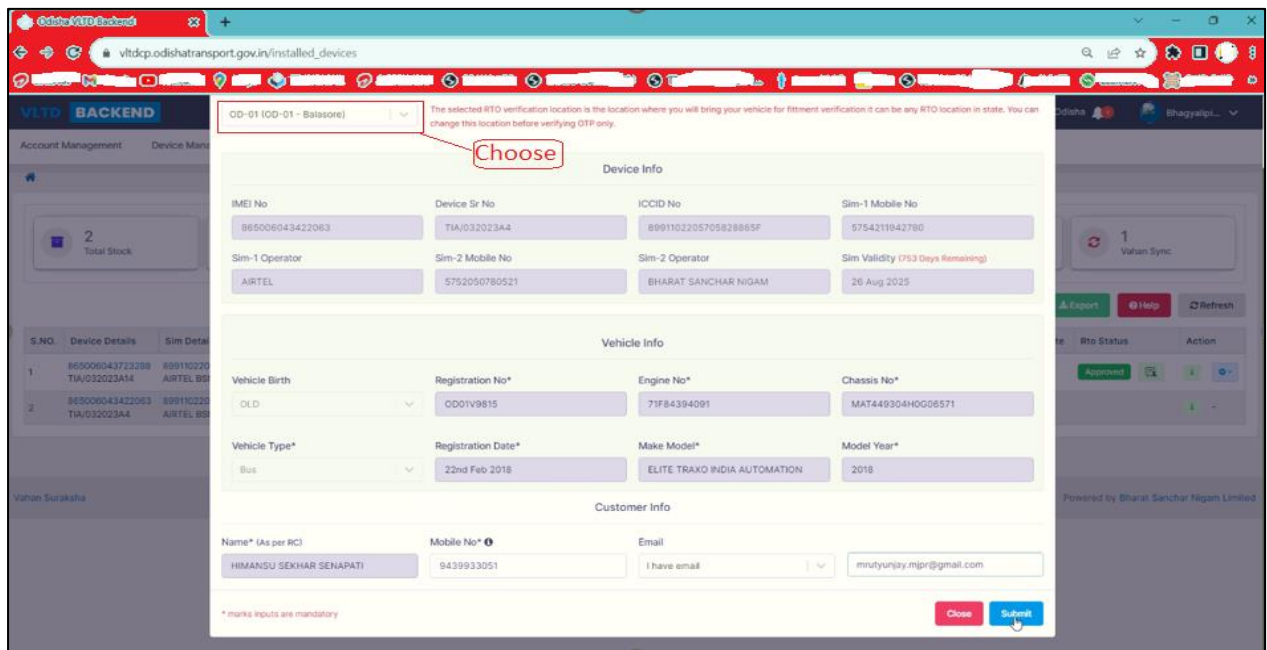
Odisha VLTD Backend

vltdcp.odishatransport.gov.in/installed_devices

VLTD BACKEND

Odisha Bhagyalipi...

Account Management Device Mana

2 Total Stock

1 Vahan Sync

Export Help Refresh

| S.NO. | Device Details | Sim Deta | Rto Status | Action |
|---|---|---|---|---|
| 1 | 865006043723298 TIA/032023A14 | 89911022 AIRTEL BS | Approved | |
| 2 | 865006043422063 TIA/032023A4 | 89911022 AIRTEL BS | | |

Vahan Suraksha

Powered by Bharat Sanchar Nigam Limited

OD-01 (OD-01 - Balasore)

The selected RTO verification location is the location where you will bring your vehicle for fittment verification it can be any RTO location in state. You can change this location before verifying OTP only.

Choose

Device Info

IMEI No
865006043422063

Device Sr No
TIA/032023A4

ICCID No
8991102205705828865F

Sim-1 Mobile No
5754211942780

Sim-1 Operator
AIRTEL

Sim-2 Mobile No
5752050780521

Sim-2 Operator
BHARAT SANCHAR NIGAM

Sim Validity (753 Days Remaining)
26 Aug 2025

Vehicle Info

Vehicle Birth
OLD

Registration No*
OD01V9815

Engine No*
71F84394091

Chassis No*
MAT449304H0G06571

Vehicle Type*
Bus

Registration Date*
22nd Feb 2018

Make Model*
ELITE TRAXO INDIA AUTOMATION

Model Year*
2018

Customer Info

Name* (As per RC)
HIMANSU SEKHAR SENAPATI

Mobile No*
9439933051

Email
I have email

mrutyunjay.mjpr@gmail.com

* marks inputs are mandatory

Close Submit